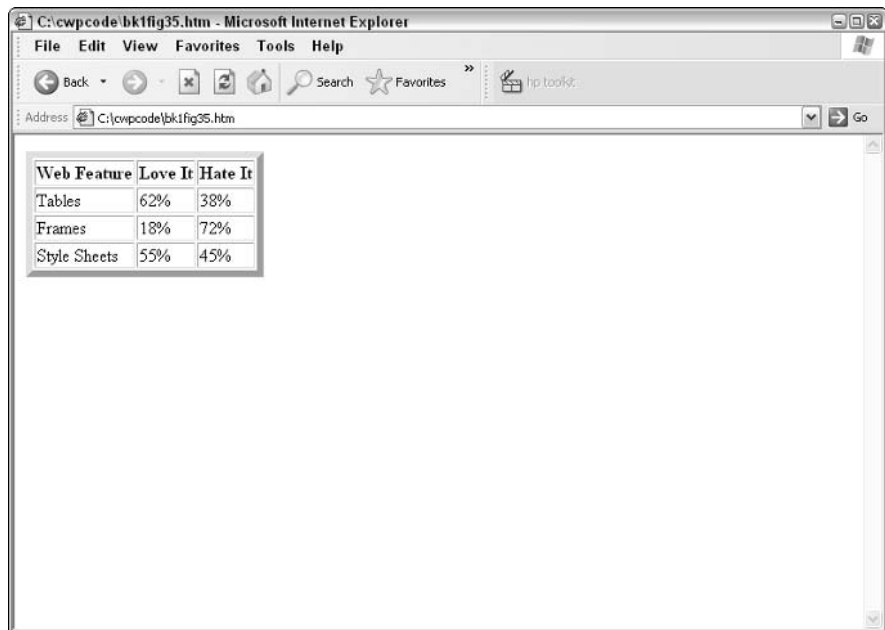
C:\cwpcode\bk1fig35.htm - Microsoft Internet Explorer

File Edit View Favorites Tools Help

Back Search Favorites » hp toolkit

Address C:\cwpcode\bk1fig35.htm Go

| Web Feature | Love It | Hate It |
|---|---|---|
| Tables | 62% | 38% |
| Frames | 18% | 72% |
| Style Sheets | 55% | 45% |